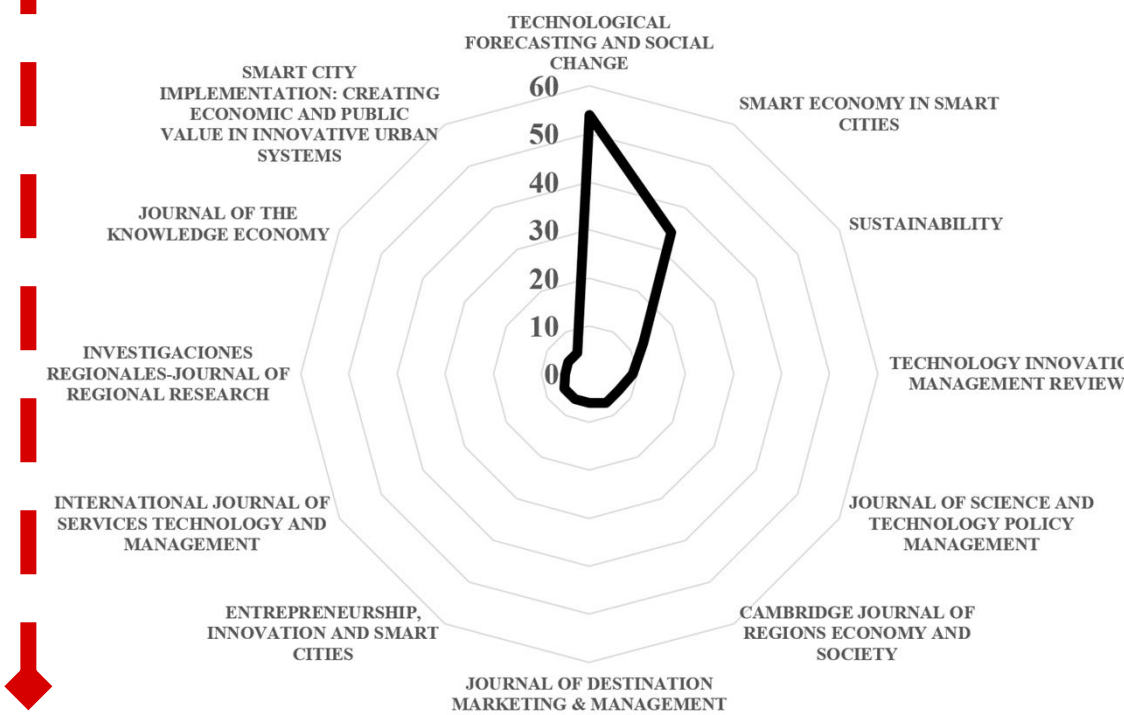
TECHNOLOGICAL FORECASTING AND SOCIAL CHANGE

SMART ECONOMY IN SMART CITIES

SUSTAINABILITY

TECHNOLOGY INNOVATI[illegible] MANAGEMENT REVIEW

JOURNAL OF SCIENCE AND TECHNOLOGY POLICY MANAGEMENT

CAMBRIDGE JOURNAL OF REGIONS ECONOMY AND SOCIETY

JOURNAL OF DESTINATION MARKETING & MANAGEMENT

ENTREPRENEURSHIP, INNOVATION AND SMART CITIES

INTERNATIONAL JOURNAL OF SERVICES TECHNOLOGY AND MANAGEMENT

INVESTIGACIONES REGIONALES-JOURNAL OF REGIONAL RESEARCH

JOURNAL OF THE KNOWLEDGE ECONOMY

SMART CITY IMPLEMENTATION: CREATING ECONOMIC AND PUBLIC VALUE IN INNOVATIVE URBAN SYSTEMS

60
50
40
30
20
10
0